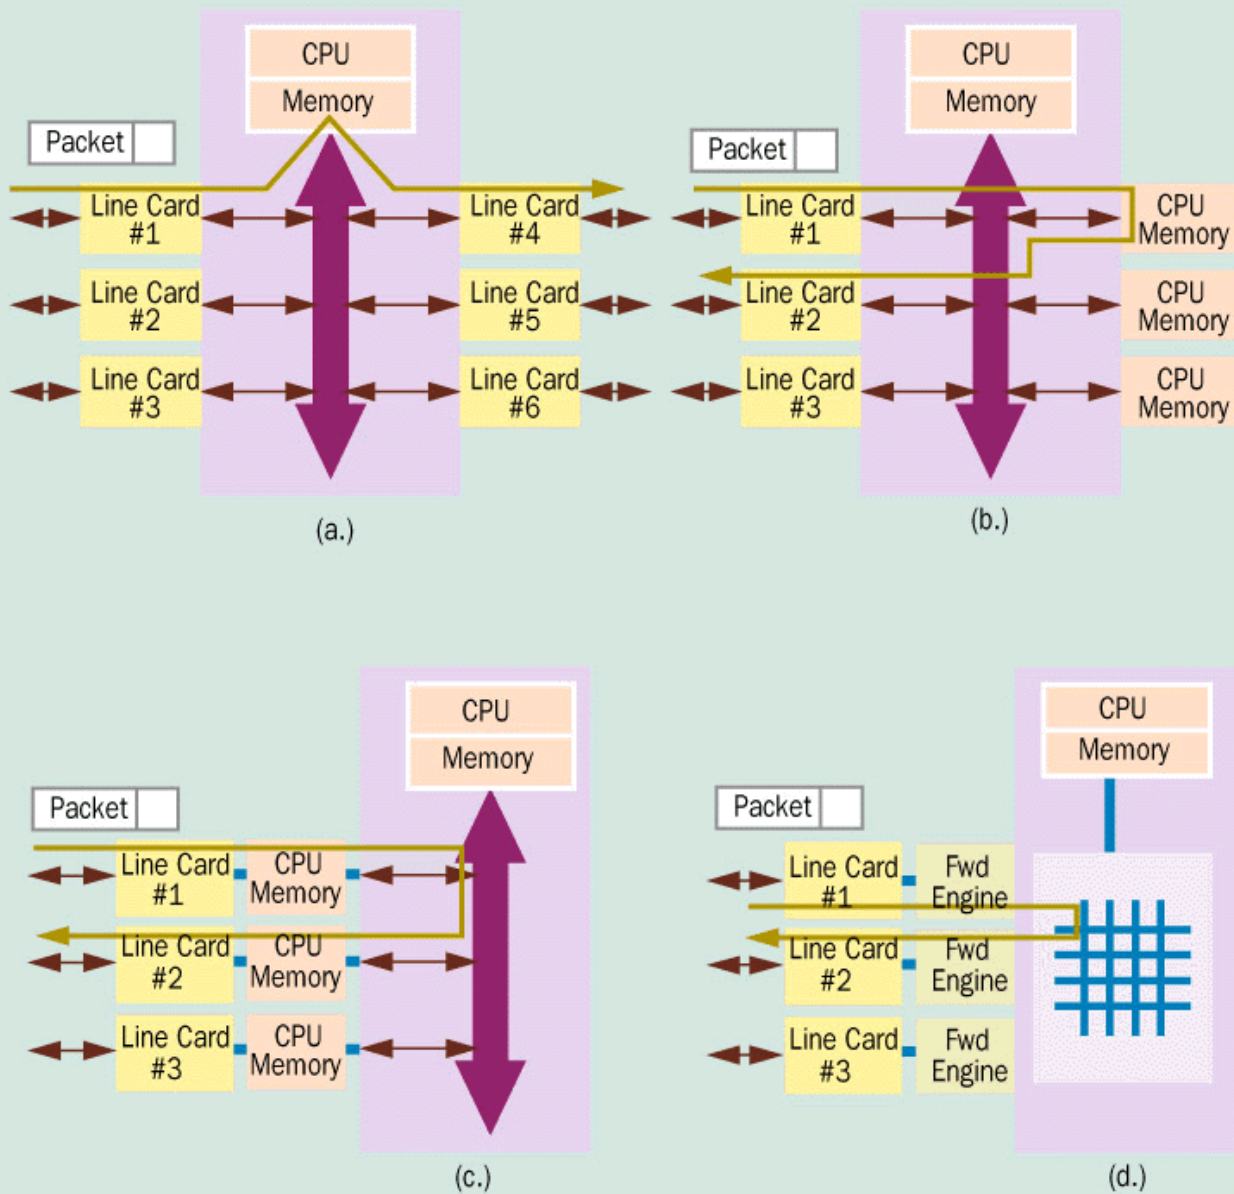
CPU
Memory
Packet
Line Card #1
Line Card #2
Line Card #3
Line Card #4
Line Card #5
Line Card #6
(a.)

CPU
Memory
Packet
Line Card #1
Line Card #2
Line Card #3
CPU Memory
CPU Memory
CPU Memory
(b.)

CPU
Memory
Packet
Line Card #1
CPU Memory
Line Card #2
CPU Memory
Line Card #3
CPU Memory
(c.)

CPU
Memory
Packet
Line Card #1
Fwd Engine
Line Card #2
Fwd Engine
Line Card #3
Fwd Engine
(d.)